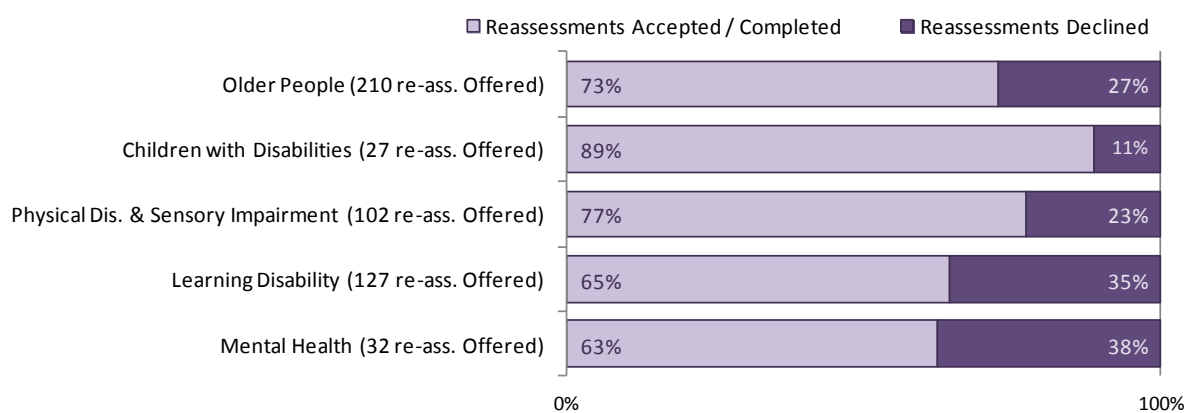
Reassessments Accepted / Completed
Reassessments Declined

| | Reassessments Accepted / Completed | Reassessments Declined |
|---|---|---|
| Older People (210 re-ass. Offered) | 73% | 27% |
| Children with Disabilities (27 re-ass. Offered) | 89% | 11% |
| Physical Dis. & Sensory Impairment (102 re-ass. Offered) | 77% | 23% |
| Learning Disability (127 re-ass. Offered) | 65% | 35% |
| Mental Health (32 re-ass. Offered) | 63% | 38% |

0%
100%